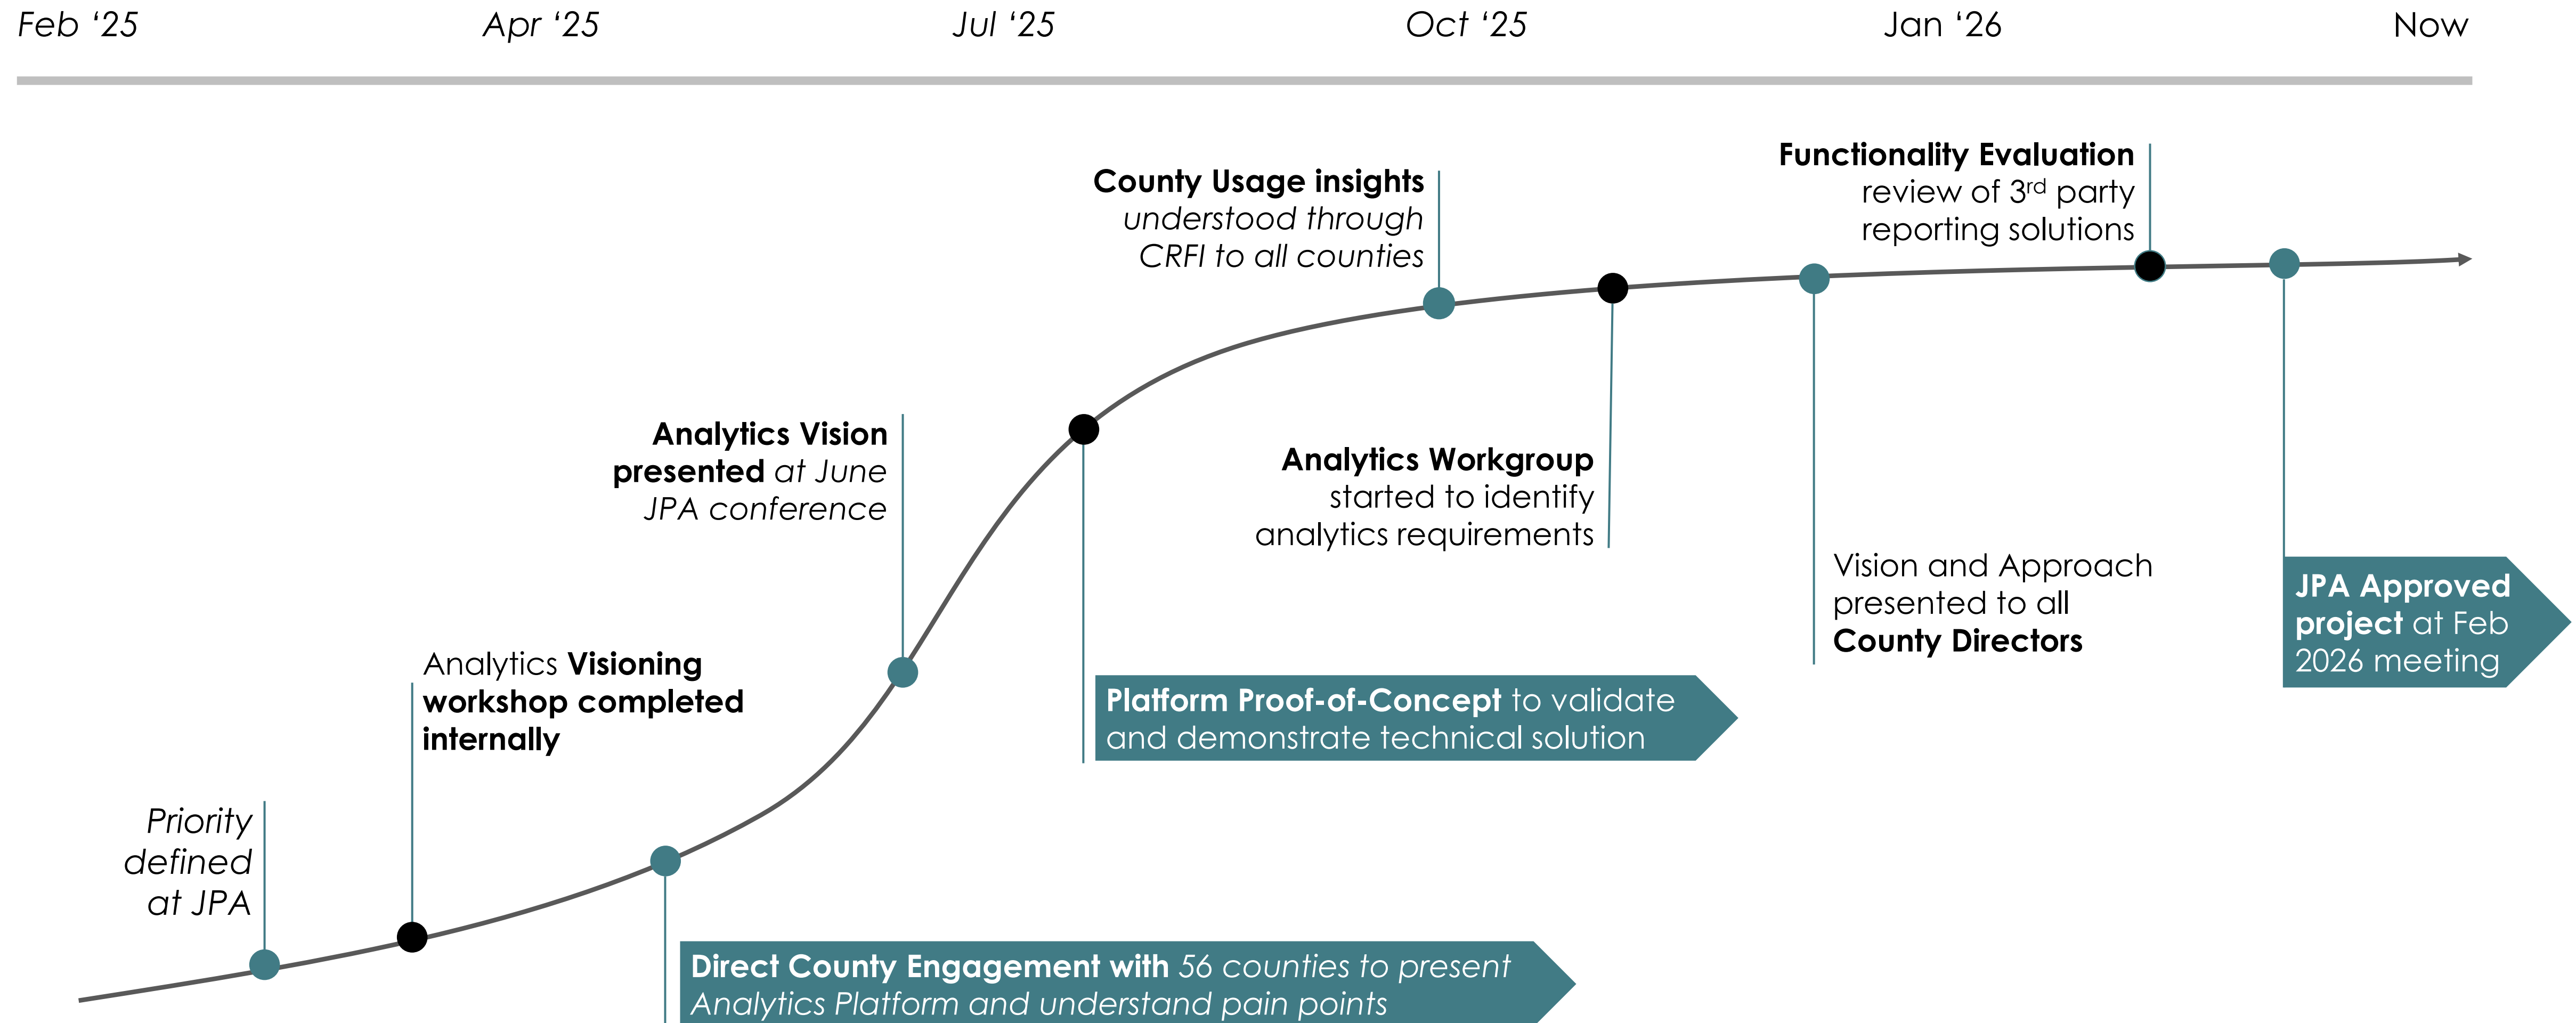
Feb ‘25 Apr ‘25 Jul ‘25 Oct ‘25 Jan ‘26 Now

Functionality Evaluation review of 3$^{rd}$ party reporting solutions

County Usage insights understood through CRFI to all counties

Analytics Vision presented at June JPA conference

Analytics Workgroup started to identify analytics requirements

Vision and Approach presented to all County Directors

JPA Approved project at Feb 2026 meeting

Analytics Visioning workshop completed internally

Platform Proof-of-Concept to validate and demonstrate technical solution

Priority defined at JPA

Direct County Engagement with 56 counties to present Analytics Platform and understand pain points